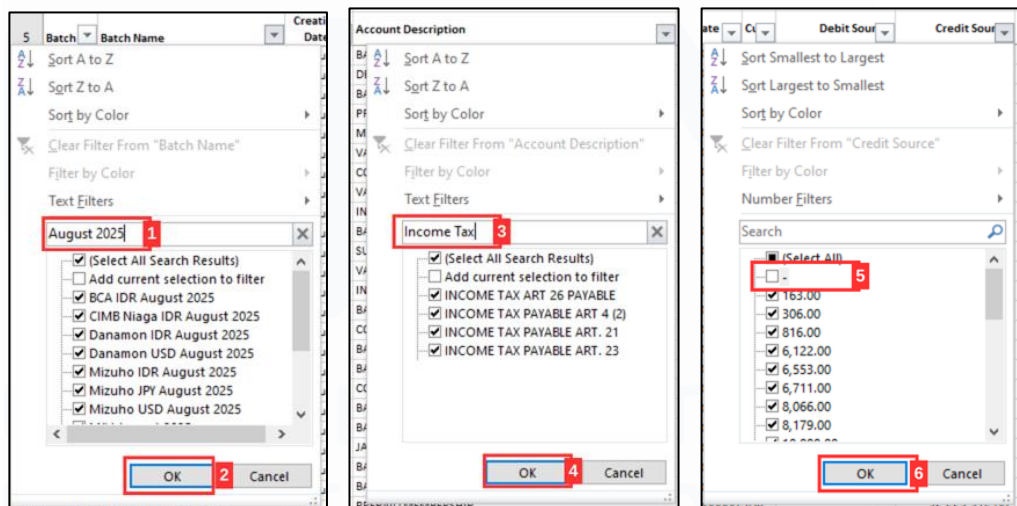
5 Batch Batch Name Creati Date

Sort A to Z
Sort Z to A
Sort by Color
Clear Filter From "Batch Name"
Filter by Color
Text Filters
August 2025 1
(Select All Search Results)
Add current selection to filter
BCA IDR August 2025
CIMB Niaga IDR August 2025
Danamon IDR August 2025
Danamon USD August 2025
Mizuho IDR August 2025
Mizuho JPY August 2025
Mizuho USD August 2025
OK 2 Cancel

Account Description

Sort A to Z
Sort Z to A
Sort by Color
Clear Filter From "Account Description"
Filter by Color
Text Filters
Income Tax 3
(Select All Search Results)
Add current selection to filter
INCOME TAX ART 26 PAYABLE
INCOME TAX PAYABLE ART 4 (2)
INCOME TAX PAYABLE ART. 21
INCOME TAX PAYABLE ART. 23
OK 4 Cancel

ate Cu Debit Sour Credit Sour

Sort Smallest to Largest
Sort Largest to Smallest
Sort by Color
Clear Filter From "Credit Source"
Filter by Color
Number Filters
Search
(Select All)
- 5
163.00
306.00
816.00
6,122.00
6,553.00
6,711.00
8,066.00
8,179.00
OK 6 Cancel